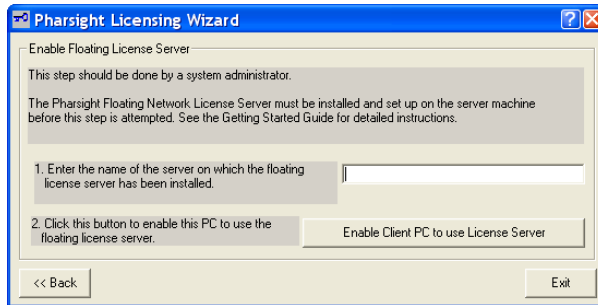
Pharsight Licensing Wizard

Enable Floating License Server

This step should be done by a system administrator.

The Pharsight Floating Network License Server must be installed and set up on the server machine before this step is attempted. See the Getting Started Guide for detailed instructions.

1. Enter the name of the server on which the floating license server has been installed.

2. Click this button to enable this PC to use the floating license server.

Enable Client PC to use License Server

<< Back

Exit